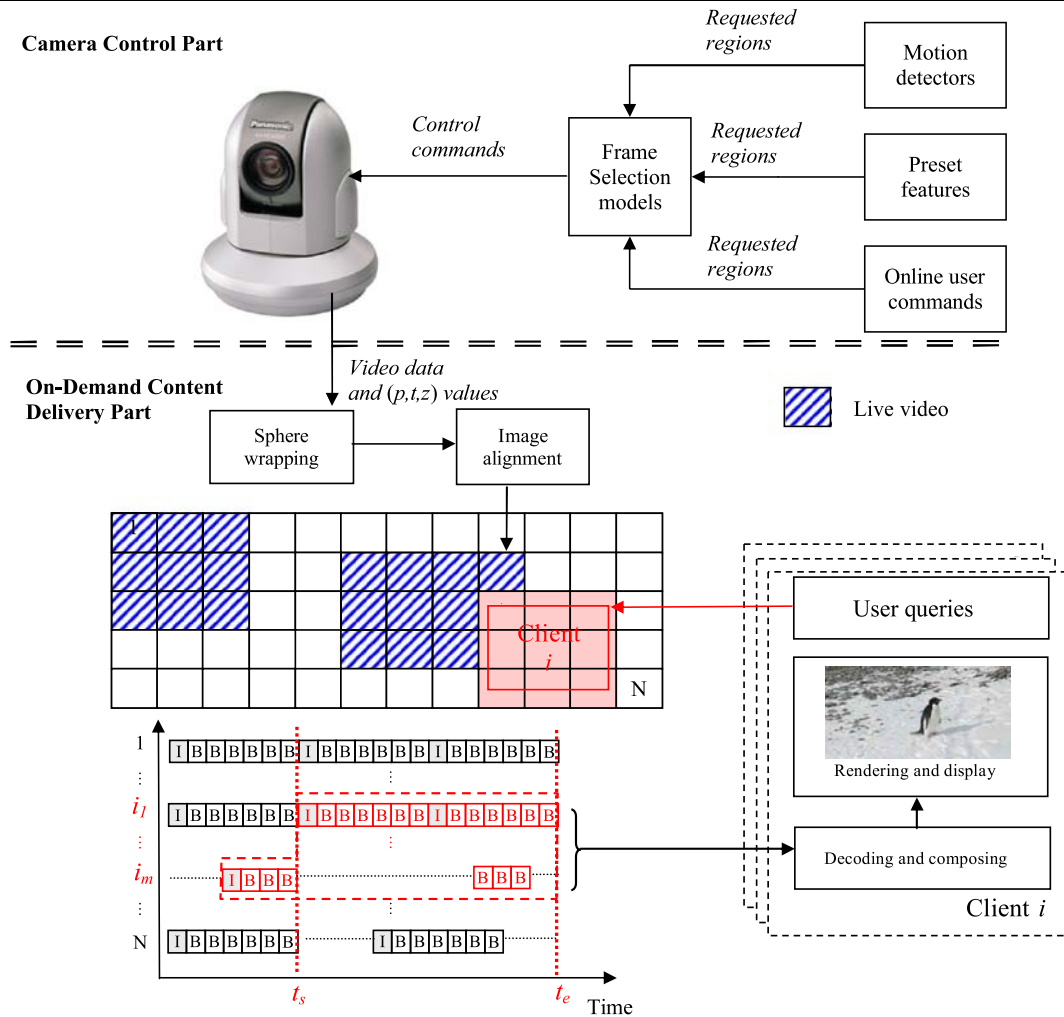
Camera Control Part

Requested regions

Motion detectors

Control commands

Frame Selection models

Requested regions

Preset features

Requested regions

Online user commands

On-Demand Content Delivery Part

Video data and $(p,t,z)$ values

Live video

Sphere wrapping

Image alignment

1

Client $i$

N

User queries

Rendering and display

1 I B B B B B B I B B B B B I B B B B B

⋮ ⋮

$i_1$ I B B B B B B I B B B B B I B B B B B

⋮ ⋮

$i_m$ I B B B B B B

⋮ ⋮

N I B B B B B B I B B B B B

Decoding and composing

Client $i$

$t_s$

$t_e$

Time